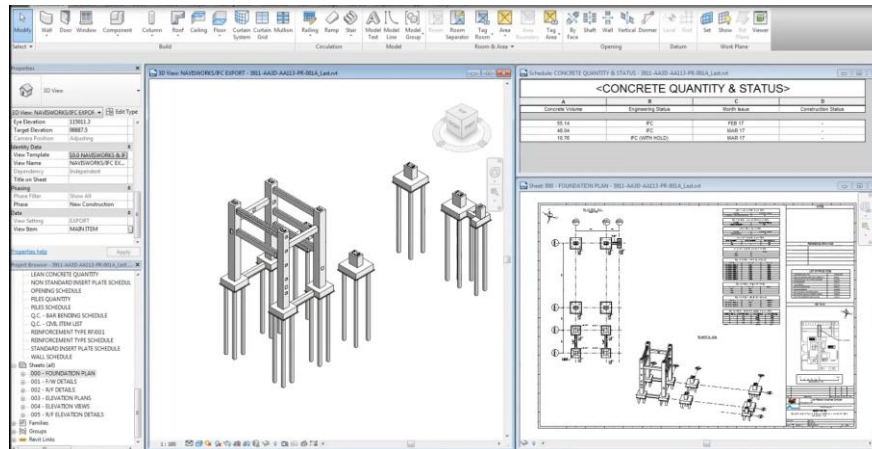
Modify Wall Door Window Component Column Roof Ceiling Floor Curtain System Curtain Grid Mullion Railing Ramp Stair Model Text Model Line Model Group Room Room Separator Tag Room Area Area Boundary Tag Area By Face Shaft Wall Vertical Dormer Level Grid Set Show Ref Plane Viewer

Select ▾ Build Circulation Model Room & Area ▾ Opening Datum Work Plane

Properties

3D View

3D View: NAVISWORKS/IFC EXPOR ▾ Edit Type

| | |
|---|---|
| Eye Elevation | 13301.3 |
| Target Elevation | 9887.5 |
| Camera Position | Adjusting |
| Identity Data | |
| View Template | EAG NAVISWORKS & IF |
| View Name | NAVISWORKS/IFC EX... |
| Dependency | Independent |
| Title on Sheet | |
| Phasing | |
| Phase Filter | Show All |
| Phase | New Construction |
| Data | |
| View Setting | EXPORT |
| View Item | MAIN ITEM |

Properties help Apply

Project Browser - 3B01-AA3D-AA113-PR-001A_Last.rvt

LEAN CONCRETE QUANTITY
NON STANDARD INSERT PLATE SCHEDUL
OPENING SCHEDULE
PILES QUANTITY
PILES SCHEDULE
Q.C - BAR BENDING SCHEDULE
Q.C - CIVIL ITEM LIST
REINFORCEMENT TYPE RF001
REINFORCEMENT TYPE SCHEDULE
STANDARD INSERT PLATE SCHEDULE
WALL SCHEDULE
Sheets (all)
000 - FOUNDATION PLAN
001 - F/W DETAILS
002 - R/F DETAILS
003 - ELEVATION PLANS
004 - ELEVATION VIEWS
005 - R/F ELEVATION DETAILS
Families
Groups
Revit Links

3D View: NAVISWORKS/IFC EXPORT - 3B01-AA3D-AA113-PR-001A_Last.rvt

1 : 100

Schedule: CONCRETE QUANTITY & STATUS - 3B01-AA3D-AA113-PR-001A_Last.rvt

<CONCRETE QUANTITY & STATUS>

| A | B | C | D |
|---|---|---|---|
| Concrete Volume | Engineering Status | Month Issue | Construction Status |
| 55.14 | IFC | FEB 17 | - |
| 40.04 | IFC | MAR 17 | - |
| 10.70 | IFC (WITH HOLD) | MAR 17 | - |

Sheet: 000 - FOUNDATION PLAN - 3B01-AA3D-AA113-PR-001A_Last.rvt